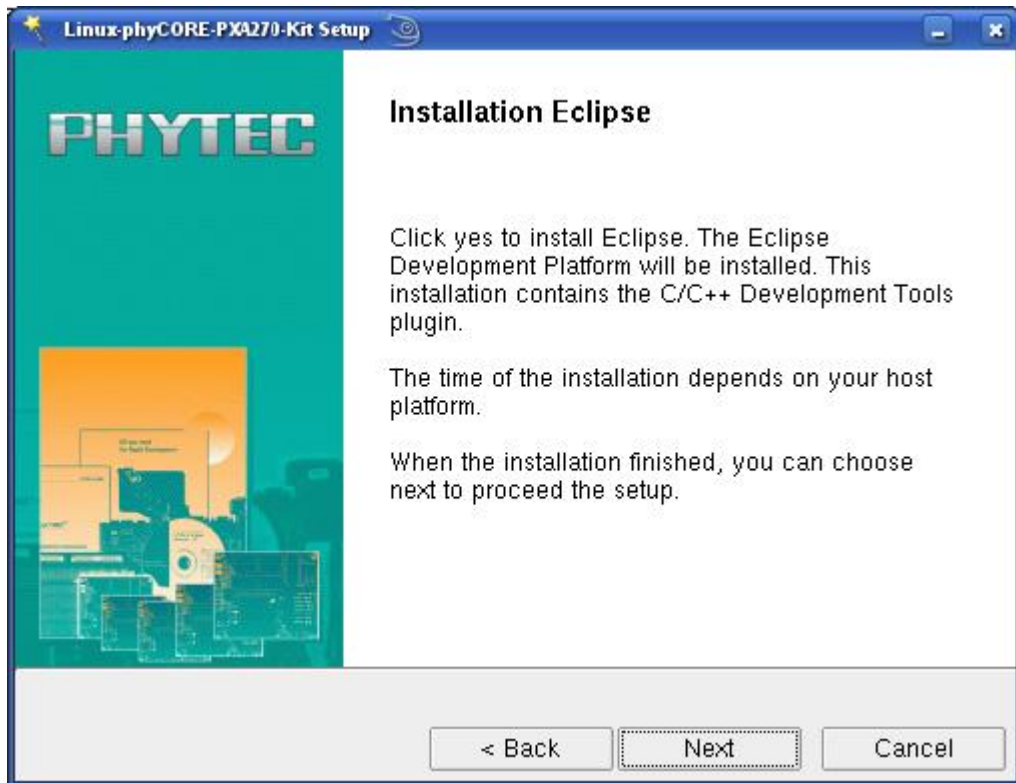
Linux-phyCORE-PXA270-Kit Setup

PHYTEC

Installation Eclipse

Click yes to install Eclipse. The Eclipse Development Platform will be installed. This installation contains the C/C++ Development Tools plugin.

The time of the installation depends on your host platform.

When the installation finished, you can choose next to proceed the setup.

< Back
Next
Cancel